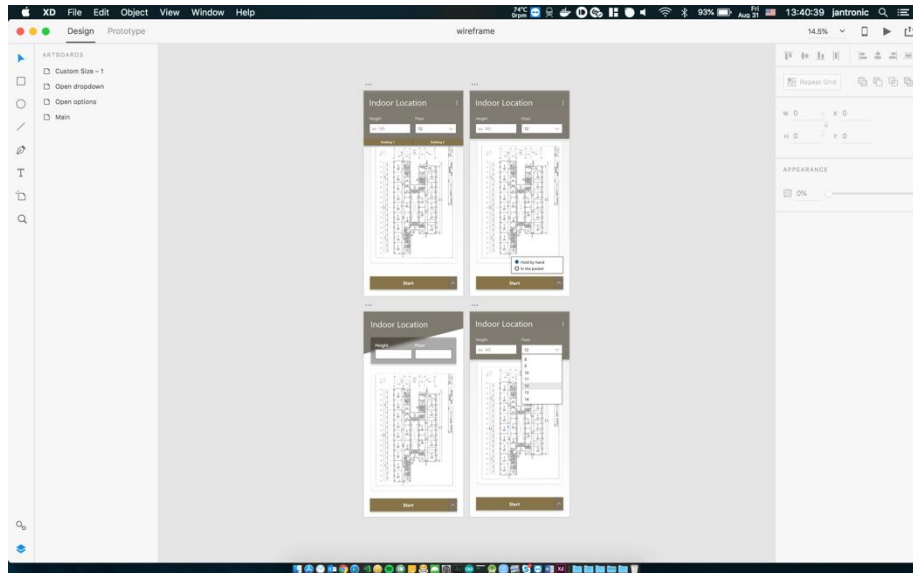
XD File Edit Object View Window Help

74°C 0rpm 93% Fri Aug 31 13:40:39 jantronic

Design Prototype

wireframe

14.5%

ARTBOARDS

Custom Size – 1

Open dropdown

Open options

Main

Repeat Grid

W 0 X 0

H 0 Y 0

APPEARANCE

0%

Indoor Location

Height Floor

ex. 185 12

Building 1 Building 2

Start

Indoor Location

Height Floor

ex. 185 12

Hold by hand

In the pocket

Start

Indoor Location

Height Floor

Start

Indoor Location

Height Floor

ex. 185 12

8

9

10

11

12

13

14

Start